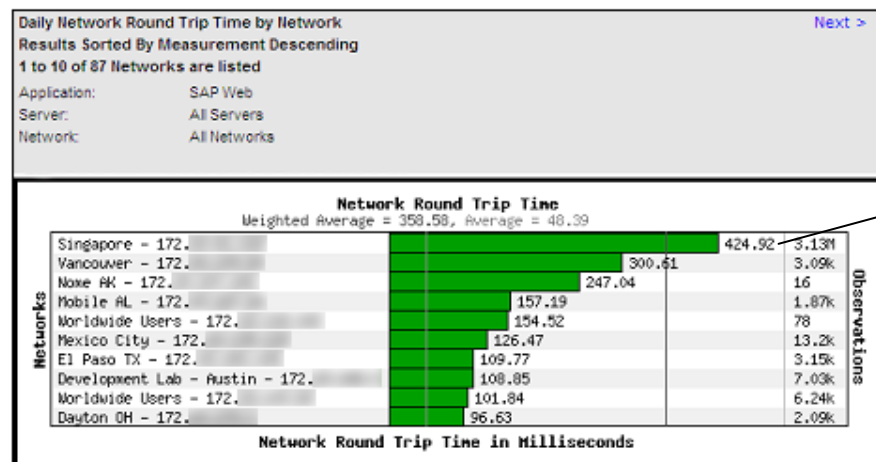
Daily Network Round Trip Time by Network
Results Sorted By Measurement Descending
1 to 10 of 87 Networks are listed

Next >

Application: SAP Web
Server: All Servers
Network: All Networks

Network Round Trip Time
Weighted Average = 358.58, Average = 48.39

Networks

| Network | Round Trip Time | Observations |
|---|---|---|
| Singapore - 172.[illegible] | 424.92 | 3.13M |
| Vancouver - 172.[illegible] | 300.61 | 3.09k |
| Nome AK - 172.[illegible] | 247.04 | 16 |
| Mobile AL - 172.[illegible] | 157.19 | 1.87k |
| Worldwide Users - 172.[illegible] | 154.52 | 78 |
| Mexico City - 172.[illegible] | 126.47 | 13.2k |
| El Paso TX - 172.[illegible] | 109.77 | 3.15k |
| Development Lab - Austin - 172.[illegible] | 108.85 | 7.03k |
| Worldwide Users - 172.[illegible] | 101.84 | 6.24k |
| Dayton OH - 172.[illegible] | 96.63 | 2.09k |

Observations

Network Round Trip Time in Milliseconds